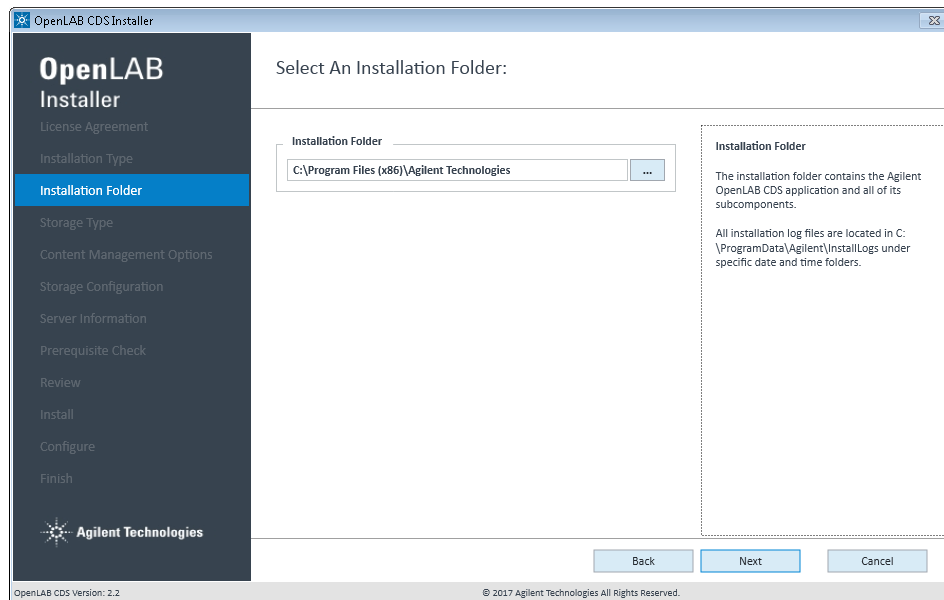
OpenLAB CDS Installer

OpenLAB Installer

License Agreement
Installation Type
Installation Folder
Storage Type
Content Management Options
Storage Configuration
Server Information
Prerequisite Check
Review
Install
Configure
Finish

Agilent Technologies

Select An Installation Folder:

Installation Folder

C:\Program Files (x86)\Agilent Technologies

...

Installation Folder

The installation folder contains the Agilent OpenLAB CDS application and all of its subcomponents.

All installation log files are located in C:\ProgramData\Agilent\InstallLogs under specific date and time folders.

Back

Next

Cancel

OpenLAB CDS Version: 2.2

© 2017 Agilent Technologies All Rights Reserved.